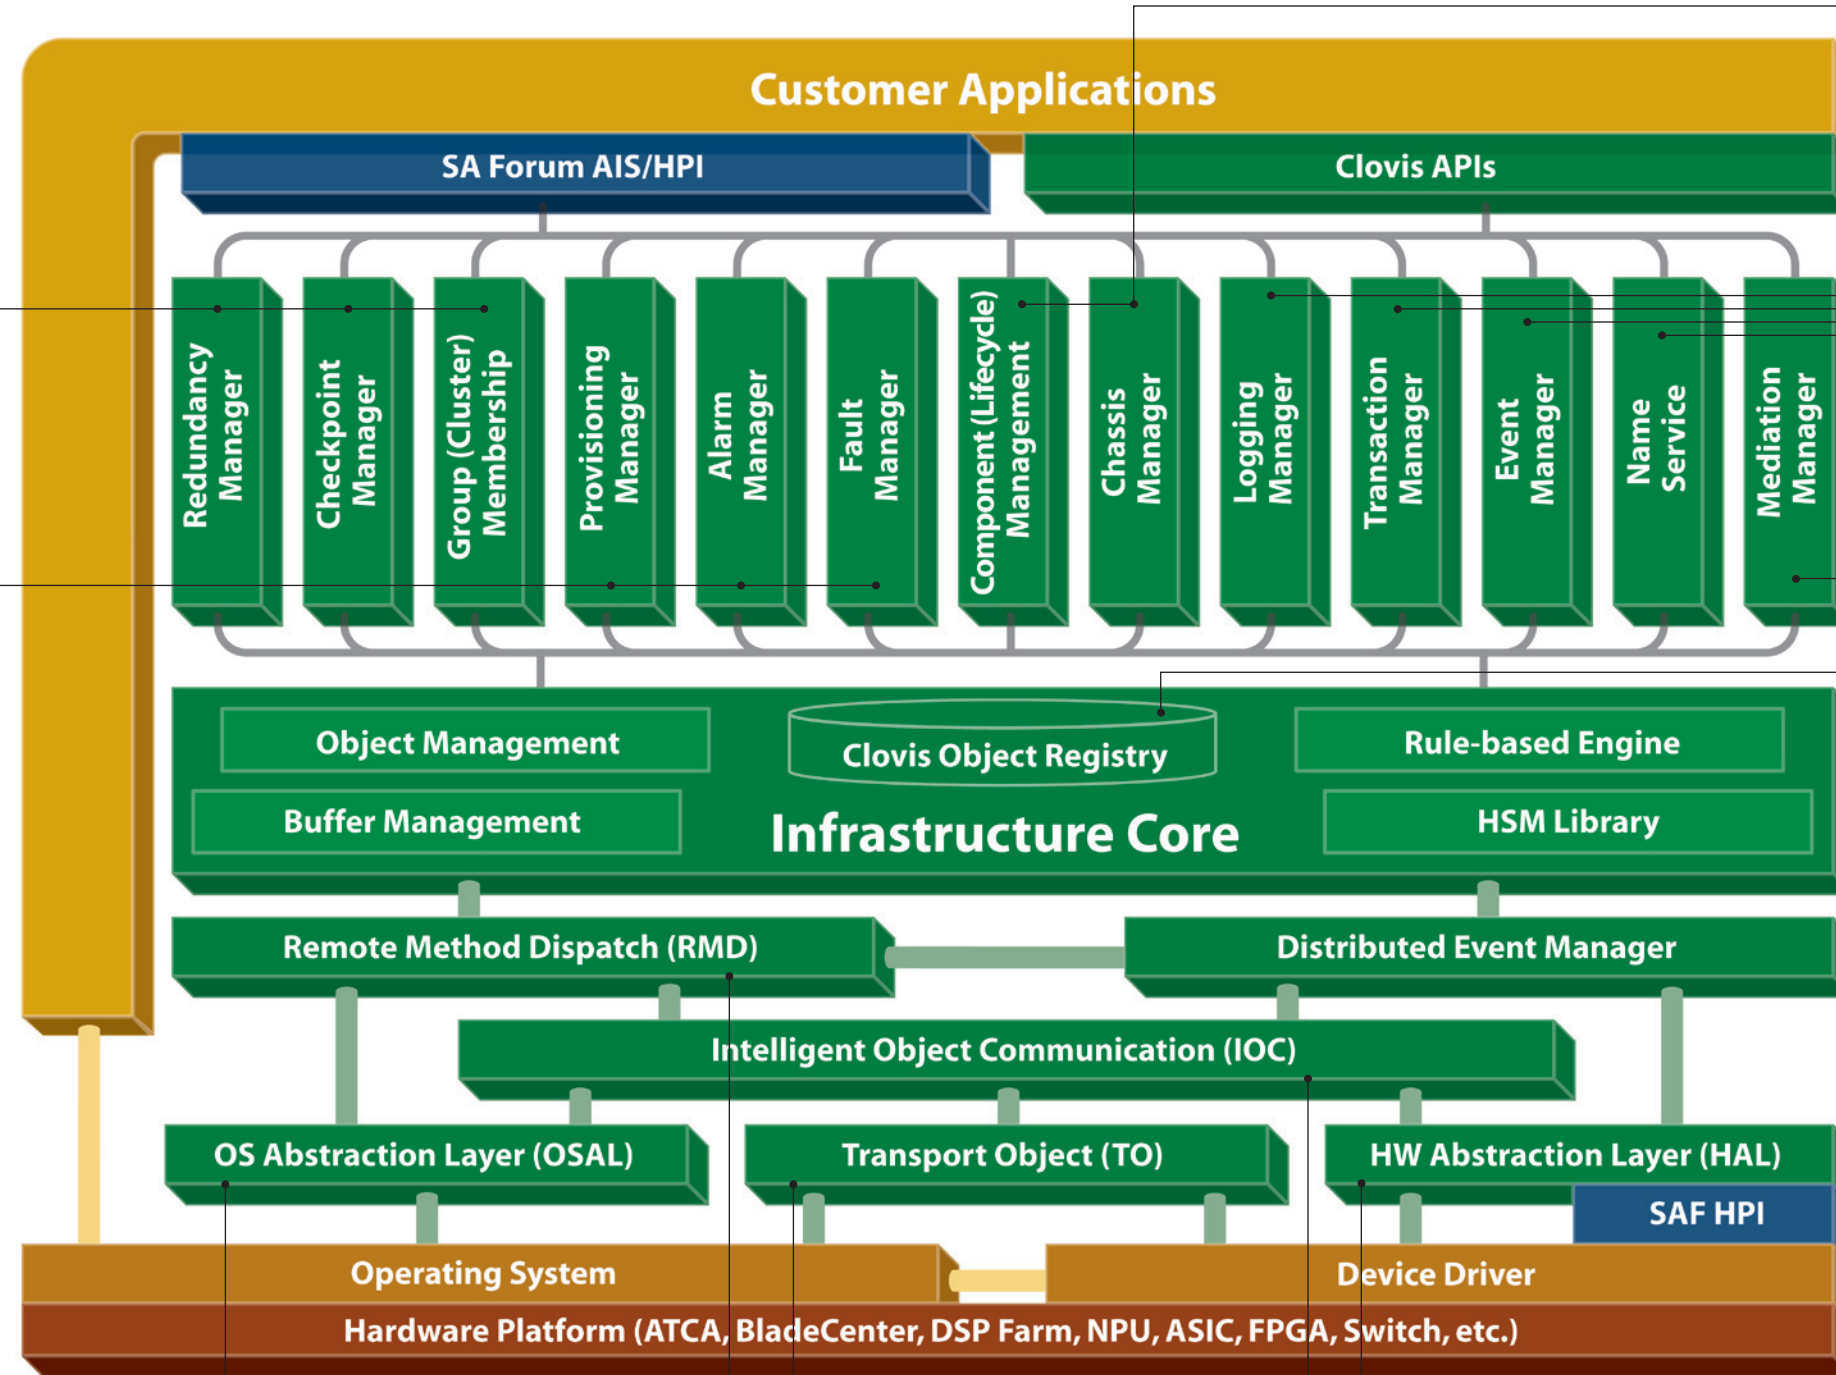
Customer Applications

SA Forum AIS/HPI

Clovis APIs

Redundancy Manager

Checkpoint Manager

Group (Cluster) Membership

Provisioning Manager

Alarm Manager

Fault Manager

Component (Lifecycle) Management

Chassis Manager

Logging Manager

Transaction Manager

Event Manager

Name Service

Mediation Manag

Object Management

Clovis Object Registry

Rule-based Engine

Buffer Management

Infrastructure Core

HSM Library

Remote Method Dispatch (RMD)

Distributed Event Manager

Intelligent Object Communication (IOC)

OS Abstraction Layer (OSAL)

Transport Object (TO)

HW Abstraction Layer (HAL)

SAF HPI

Operating System

Device Driver

Hardware Platform (ATCA, BladeCenter, DSP Farm, NPU, ASIC, FPGA, Switch, etc.)